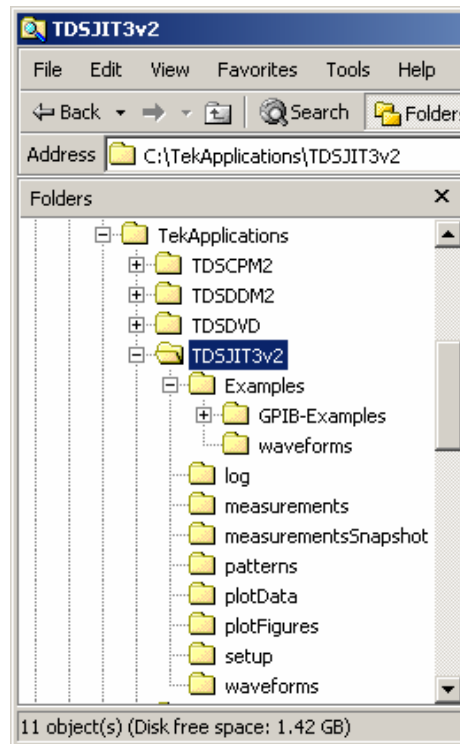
TDSJIT3v2

File Edit View Favorites Tools Help

Back Search Folders

Address C:\TekApplications\TDSJIT3v2

Folders ×

TekApplications
TDSCPM2
TDSDDM2
TDSDVD
TDSJIT3v2
Examples
GPIB-Examples
waveforms
log
measurements
measurementsSnapshot
patterns
plotData
plotFigures
setup
waveforms

11 object(s) (Disk free space: 1.42 GB)